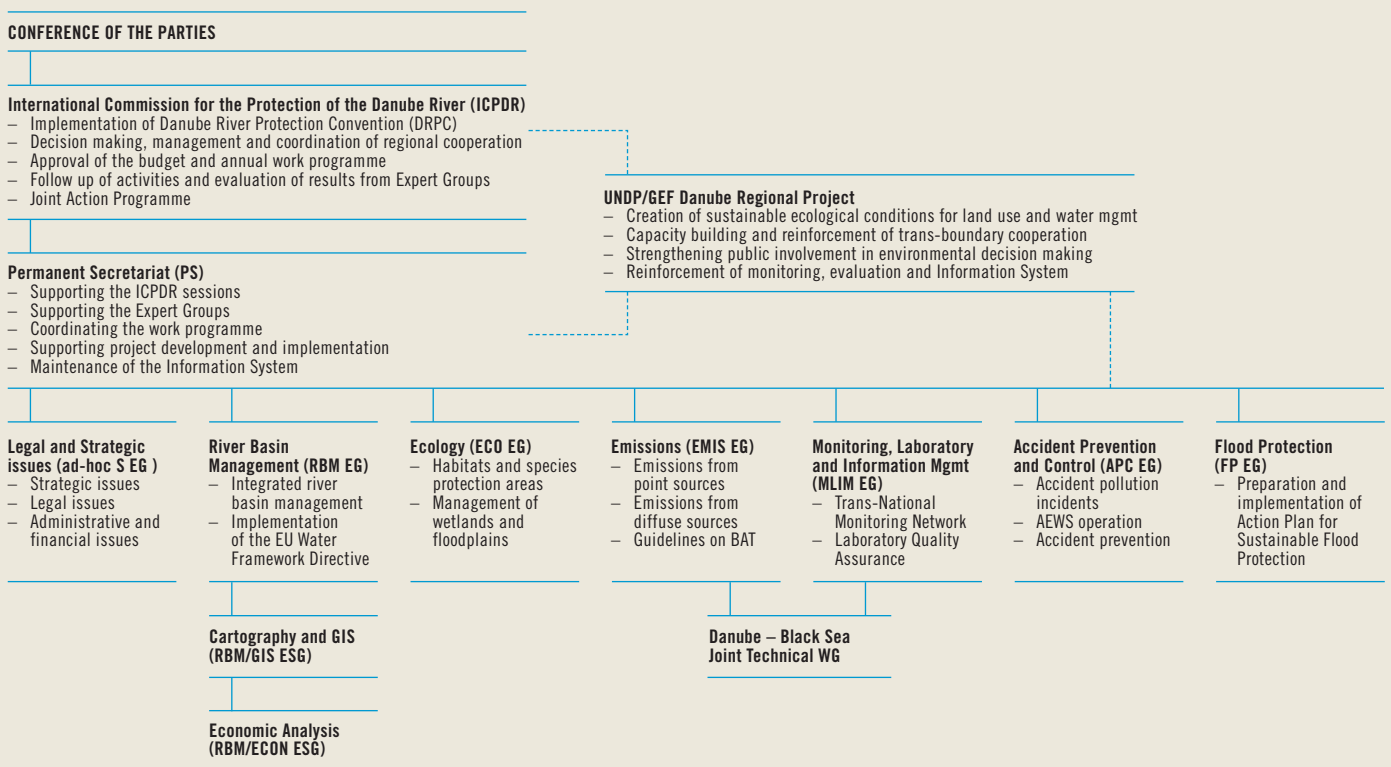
CONFERENCE OF THE PARTIES

International Commission for the Protection of the Danube River (ICPDR)
– Implementation of Danube River Protection Convention (DRPC)
– Decision making, management and coordination of regional cooperation
– Approval of the budget and annual work programme
– Follow up of activities and evaluation of results from Expert Groups
– Joint Action Programme

UNDP/GEF Danube Regional Project
– Creation of sustainable ecological conditions for land use and water mgmt
– Capacity building and reinforcement of trans-boundary cooperation
– Strengthening public involvement in environmental decision making
– Reinforcement of monitoring, evaluation and Information System

Permanent Secretariat (PS)
– Supporting the ICPDR sessions
– Supporting the Expert Groups
– Coordinating the work programme
– Supporting project development and implementation
– Maintenance of the Information System

Legal and Strategic issues (ad-hoc S EG )
– Strategic issues
– Legal issues
– Administrative and financial issues

River Basin Management (RBM EG)
– Integrated river basin management
– Implementation of the EU Water Framework Directive

Ecology (ECO EG)
– Habitats and species protection areas
– Management of wetlands and floodplains

Emissions (EMIS EG)
– Emissions from point sources
– Emissions from diffuse sources
– Guidelines on BAT

Monitoring, Laboratory and Information Mgmt (MLIM EG)
– Trans-National Monitoring Network
– Laboratory Quality Assurance

Accident Prevention and Control (APC EG)
– Accident pollution incidents
– AEWS operation
– Accident prevention

Flood Protection (FP EG)
– Preparation and implementation of Action Plan for Sustainable Flood Protection

Cartography and GIS (RBM/GIS ESG)

Danube – Black Sea Joint Technical WG

Economic Analysis (RBM/ECON ESG)